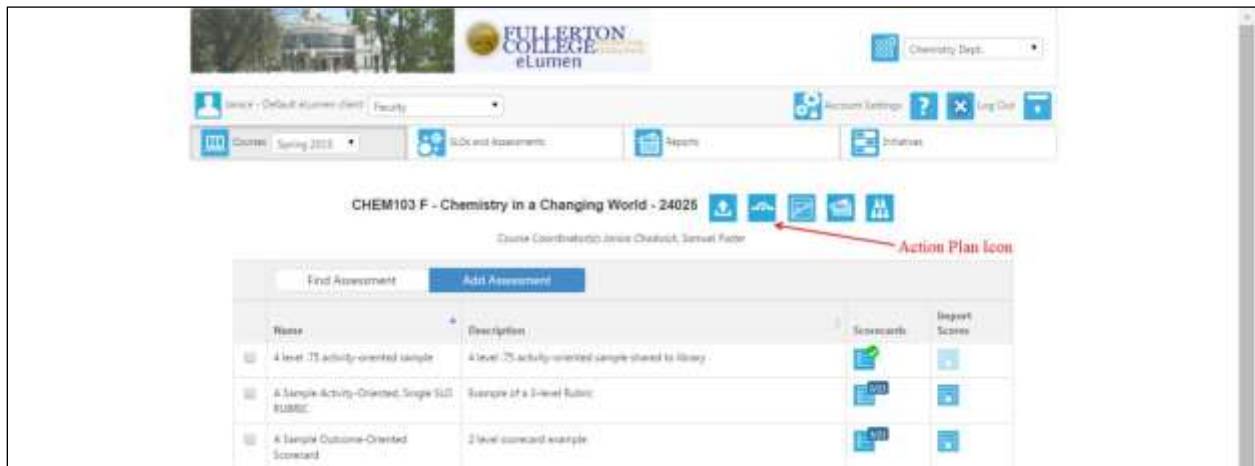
FULLERTON COLLEGE eLumen

Chemistry Dept.

Janice - Default eLumen client Faculty

Account Settings ? Log Out

Courses Spring 2015

SLOs and Assessments

Reports

Initiatives

CHEM103 F - Chemistry in a Changing World - 24025

Course Coordinator(s): Janice Chadwick, Samuel Foster

Action Plan Icon

Find Assessment

Add Assessment

| | Name | Description | Scorecards | Import Scores |
|---|---|---|---|---|
| | 4 level .75 activity-oriented sample | 4 level .75 activity-oriented sample shared to library | | |
| | A Sample Activity-Oriented, Single SLO RUBRIC | Example of a 3-level Rubric | 0/21 | |
| | A Sample Outcome-Oriented Scorecard | 2 level scorecard example | 0/21 | |